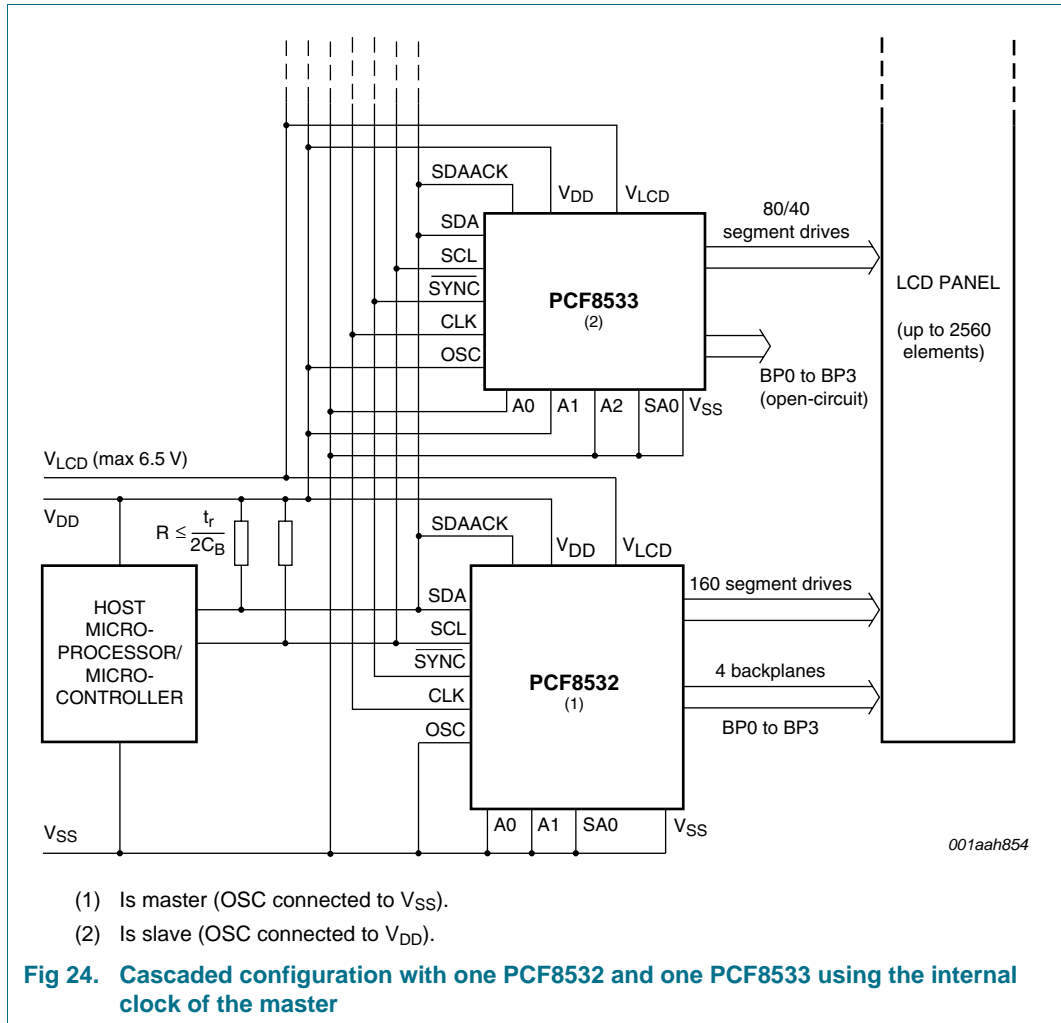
SDAACK
$V_{DD}$
$V_{LCD}$
SDA
SCL
$\overline{SYNC}$
CLK
OSC
PCF8533
(2)
80/40 segment drives
BP0 to BP3 (open-circuit)
A0
A1
A2
SA0
$V_{SS}$
LCD PANEL
(up to 2560 elements)
$V_{LCD}$ (max 6.5 V)
$V_{DD}$
$R \leq \frac{t_r}{2C_B}$
HOST MICRO-PROCESSOR/ MICRO-CONTROLLER
SDAACK
$V_{DD}$
$V_{LCD}$
SDA
SCL
$\overline{SYNC}$
CLK
OSC
PCF8532
(1)
160 segment drives
4 backplanes
BP0 to BP3
A0
A1
SA0
$V_{SS}$
$V_{SS}$
001aah854

(1) Is master (OSC connected to $V_{SS}$).

(2) Is slave (OSC connected to $V_{DD}$).

Fig 24. Cascaded configuration with one PCF8532 and one PCF8533 using the internal clock of the master